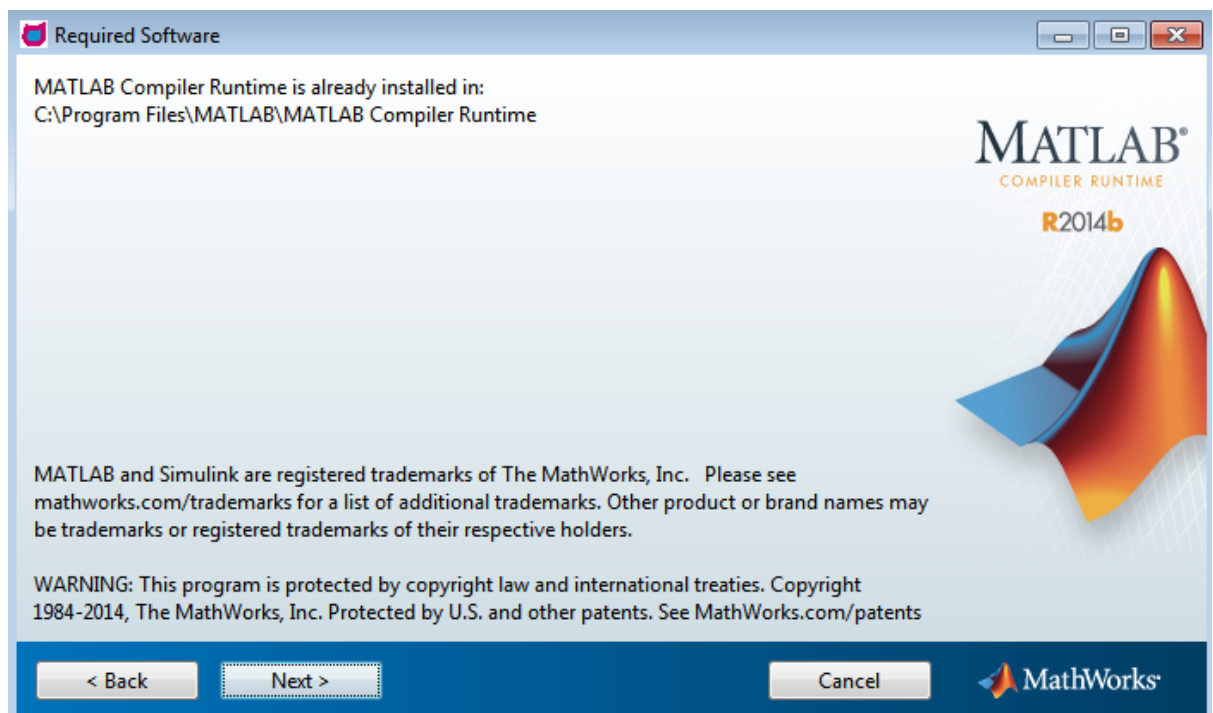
Required Software

MATLAB Compiler Runtime is already installed in:
C:\Program Files\MATLAB\MATLAB Compiler Runtime

MATLAB®
COMPILER RUNTIME
R2014b

MATLAB and Simulink are registered trademarks of The MathWorks, Inc. Please see mathworks.com/trademarks for a list of additional trademarks. Other product or brand names may be trademarks or registered trademarks of their respective holders.

WARNING: This program is protected by copyright law and international treaties. Copyright 1984-2014, The MathWorks, Inc. Protected by U.S. and other patents. See MathWorks.com/patents

< Back

Next >

Cancel

MathWorks®